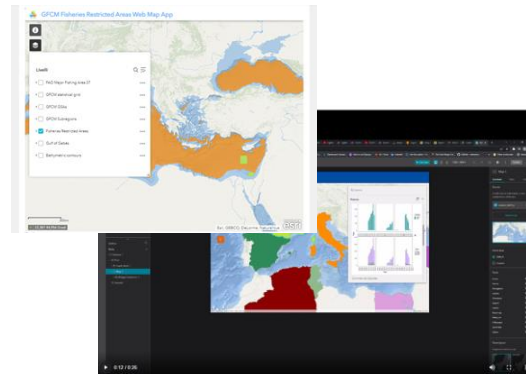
GFCM Fisheries Restricted Areas Web Map App

Livelli

FAO Major Fishing Area 37

GFCM statistical grid

GFCM GSAs

GFCM Subregions

Fisheries Restricted Areas

Gulf of Gabes

Bathymetric contours

0:12 / 0:26